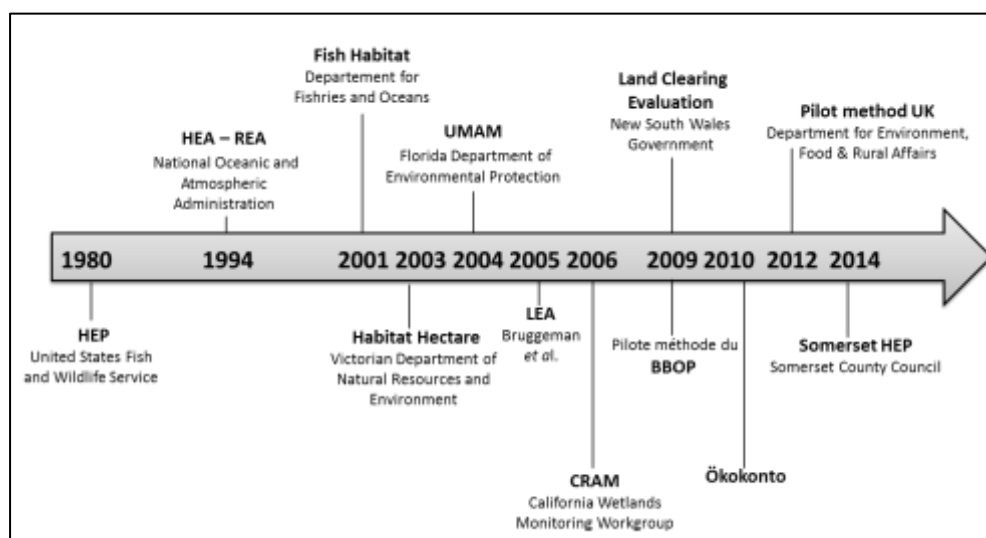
Fish Habitat
Departement for Fishries and Oceans

HEA – REA
National Oceanic and Atmospheric Administration

UMAM
Florida Department of Environmental Protection

Land Clearing Evaluation
New South Wales Government

Pilot method UK
Department for Environment, Food & Rural Affairs

1980 1994 2001 2003 2004 2005 2006 2009 2010 2012 2014

HEP
United States Fish and Wildlife Service

Habitat Hectare
Victorian Department of Natural Resources and Environment

LEA
Bruggeman *et al.*

Pilote méthode du
BBOP

Somerset HEP
Somerset County Council

CRAM
California Wetlands Monitoring Workgroup

Ökokonto